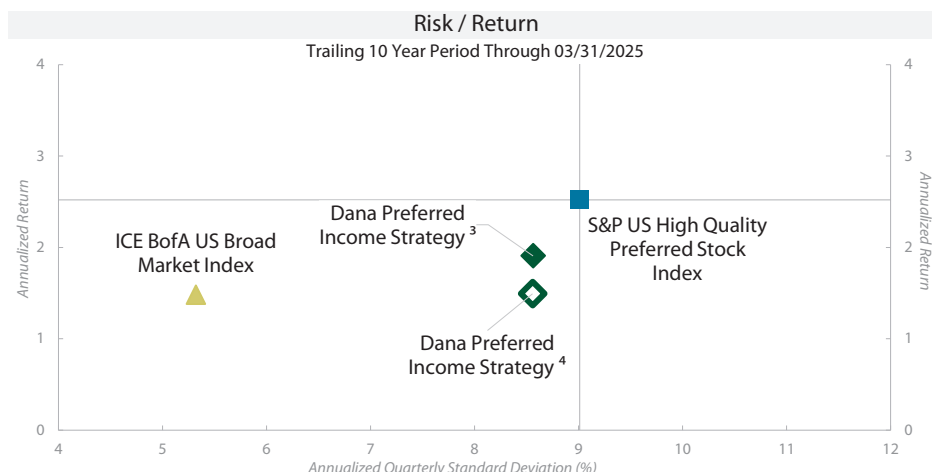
Risk / Return

Trailing 10 Year Period Through 03/31/2025

Annualized Return

Annualized Return

4
3
2
1
0

4
3
2
1
0

Dana Preferred Income Strategy $^3$

ICE BofA US Broad Market Index

S&P US High Quality Preferred Stock Index

Dana Preferred Income Strategy $^4$

4 5 6 7 8 9 10 11 12

Annualized Quarterly Standard Deviation (%)